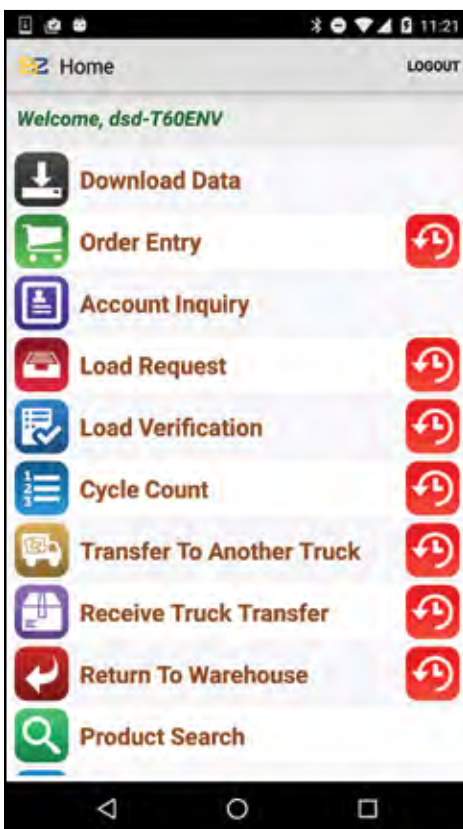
11:21

Home

LOGOUT

Welcome, dsd-T60ENV

Download Data

Order Entry

Account Inquiry

Load Request

Load Verification

Cycle Count

Transfer To Another Truck

Receive Truck Transfer

Return To Warehouse

Product Search